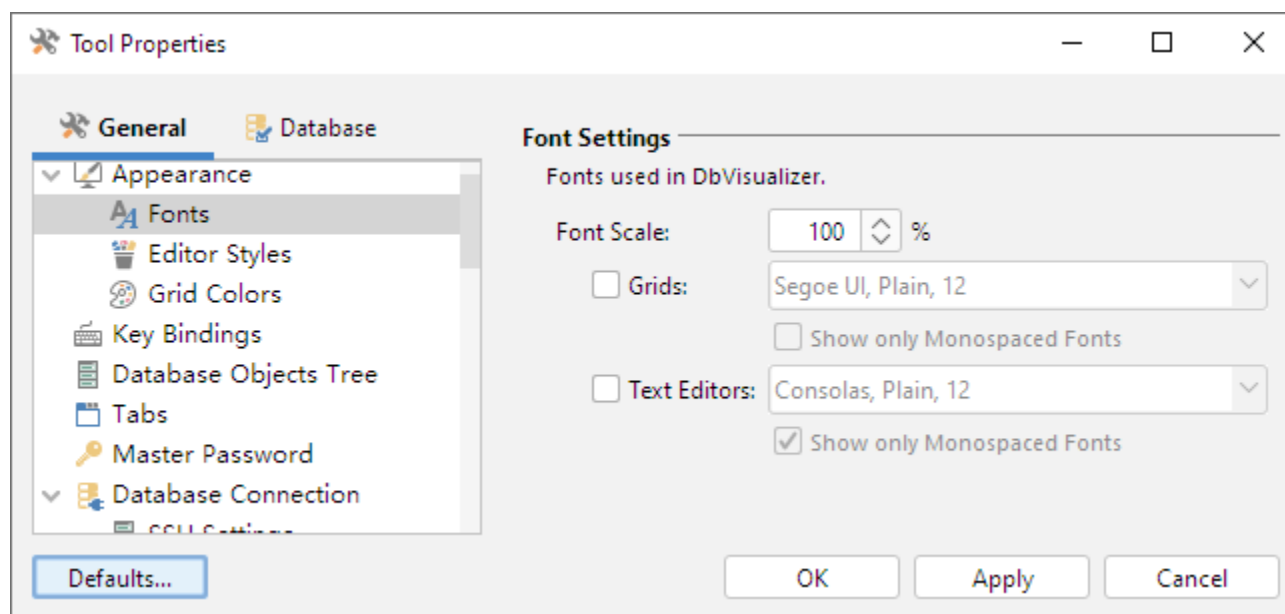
Tool Properties

General Database

Appearance
Fonts
Editor Styles
Grid Colors
Key Bindings
Database Objects Tree
Tabs
Master Password
Database Connection
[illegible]

Defaults...

Font Settings
Fonts used in DbVisualizer.
Font Scale: 100 %
Grids: Segoe UI, Plain, 12
Show only Monospaced Fonts
Text Editors: Consolas, Plain, 12
Show only Monospaced Fonts

OK Apply Cancel